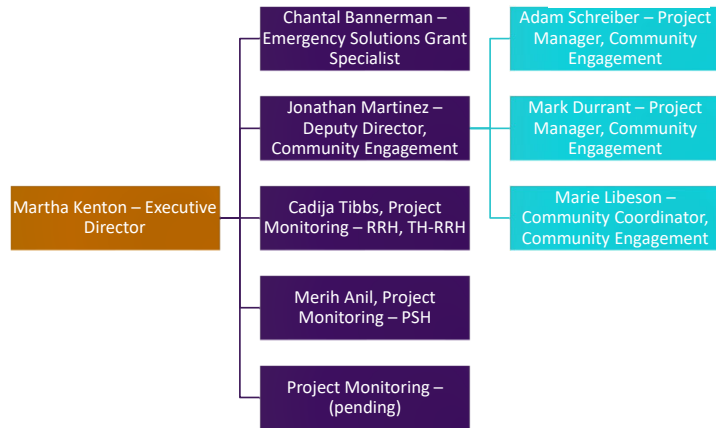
Martha Kenton – Executive Director

Chantal Bannerman – Emergency Solutions Grant Specialist

Jonathan Martinez – Deputy Director, Community Engagement

Cadija Tibbs, Project Monitoring – RRH, TH-RRH

Merih Anil, Project Monitoring – PSH

Project Monitoring – (pending)

Adam Schreiber – Project Manager, Community Engagement

Mark Durrant – Project Manager, Community Engagement

Marie Libeson – Community Coordinator, Community Engagement